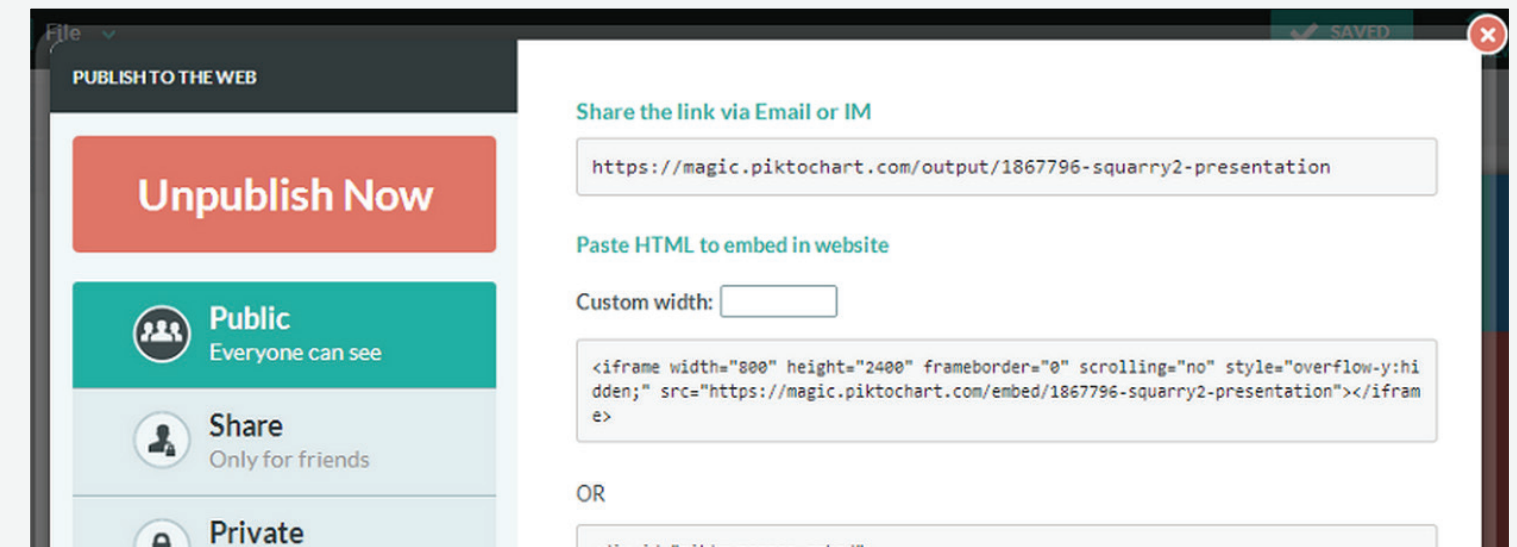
File

SAVED

PUBLISH TO THE WEB

Unpublish Now

Public
Everyone can see

Share
Only for friends

Private

Share the link via Email or IM

https://magic.piktochart.com/output/1867796-squarry2-presentation

Paste HTML to embed in website

Custom width:

<iframe width="800" height="2400" frameborder="0" scrolling="no" style="overflow-y:hidden;" src="https://magic.piktochart.com/embed/1867796-squarry2-presentation"></iframe>

OR

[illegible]